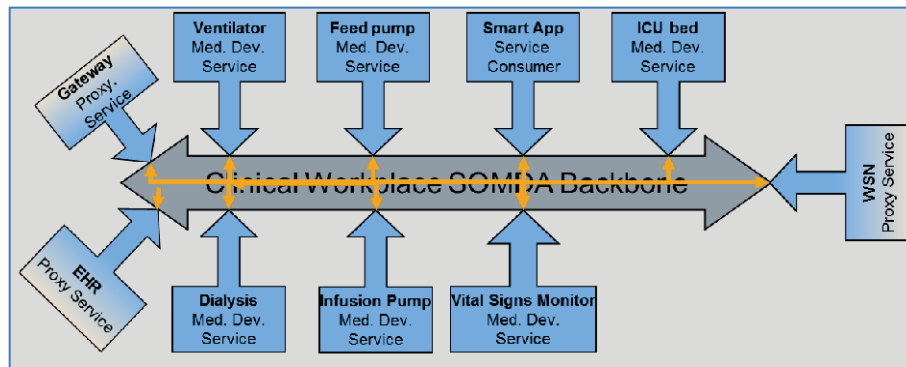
Ventilator
Med. Dev.
Service

Feed pump
Med. Dev.
Service

Smart App
Service
Consumer

ICU bed
Med. Dev.
Service

Gateway
Proxy.
Service

Clinical Workplace SOMDA Backbone

WSN
Proxy Service

EHR
Proxy Service

Dialysis
Med. Dev.
Service

Infusion Pump
Med. Dev.
Service

Vital Signs Monitor
Med. Dev.
Service